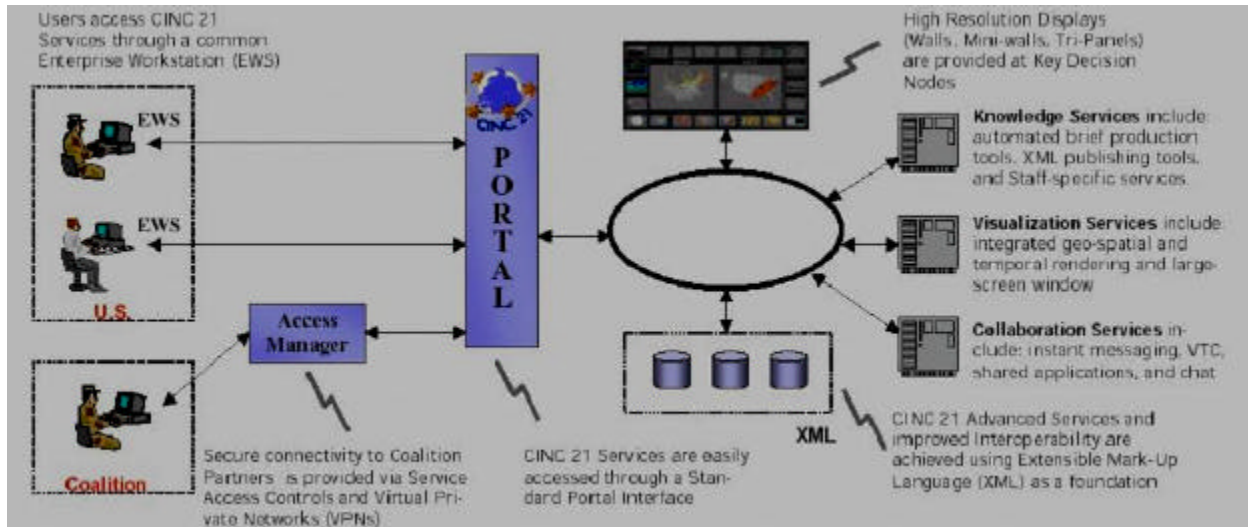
Users access CINC 21 Services through a common Enterprise Workstation (EWS)

EWS

EWS

U.S.

Access Manager

Coalition

CINC 21

PORTAL

High Resolution Displays (Walls, Mini-walls, Tri-Panels) are provided at Key Decision Nodes

Knowledge Services include: automated brief production tools, XML publishing tools, and Staff-specific services.

Visualization Services include integrated geo-spatial and temporal rendering and large-screen window

Collaboration Services include: instant messaging, VTC, shared applications, and chat

XML

Secure connectivity to Coalition Partners is provided via Service Access Controls and Virtual Private Networks (VPNs)

CINC 21 Services are easily accessed through a Standard Portal Interface

CINC 21 Advanced Services and improved Interoperability are achieved using Extensible Mark-Up Language (XML) as a foundation